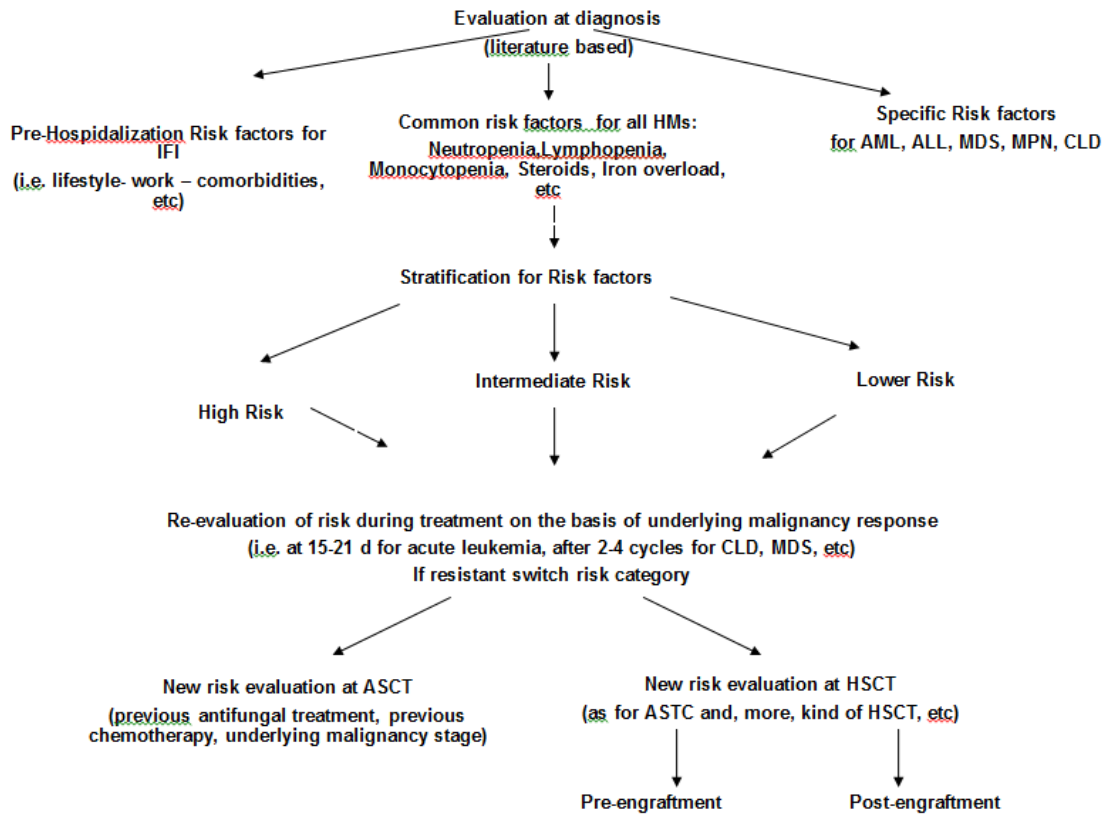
Evaluation at diagnosis
(literature based)

Pre-Hospidalization Risk factors for IFI
(i.e. lifestyle- work – comorbidities, etc)

Common risk factors for all HMs:
Neutropenia,Lymphopenia, Monocytopenia, Steroids, Iron overload, etc

Specific Risk factors
for AML, ALL, MDS, MPN, CLD

Stratification for Risk factors

High Risk

Intermediate Risk

Lower Risk

Re-evaluation of risk during treatment on the basis of underlying malignancy response
(i.e. at 15-21 d for acute leukemia, after 2-4 cycles for CLD, MDS, etc)
If resistant switch risk category

New risk evaluation at ASCT
(previous antifungal treatment, previous chemotherapy, underlying malignancy stage)

New risk evaluation at HSCT
(as for ASTC and, more, kind of HSCT, etc)

Pre-engraftment

Post-engraftment